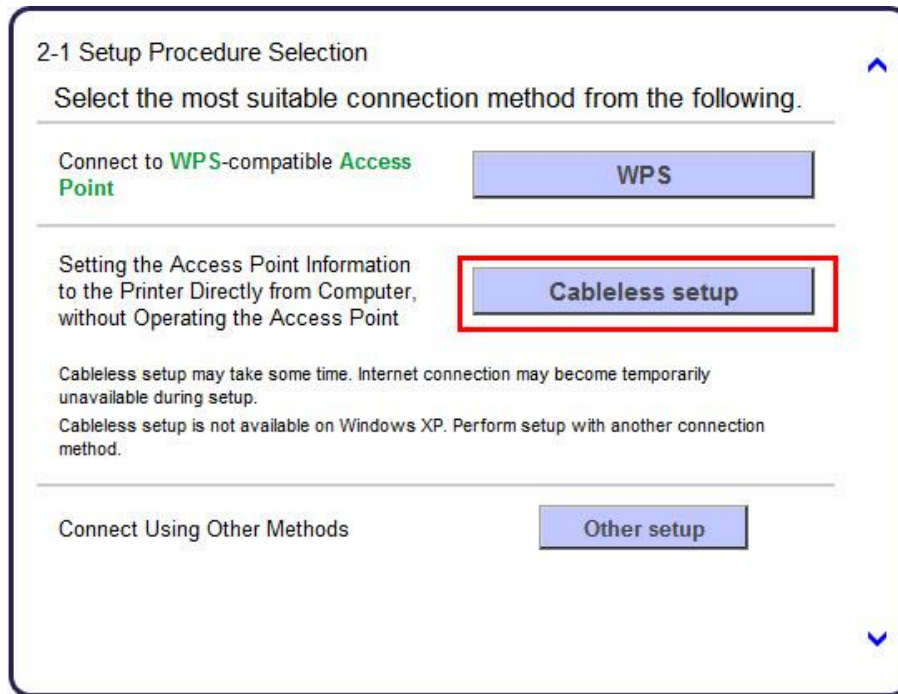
2-1 Setup Procedure Selection

Select the most suitable connection method from the following.

Connect to WPS-compatible Access Point

WPS

Setting the Access Point Information to the Printer Directly from Computer, without Operating the Access Point

Cableless setup

Cableless setup may take some time. Internet connection may become temporarily unavailable during setup.

Cableless setup is not available on Windows XP. Perform setup with another connection method.

Connect Using Other Methods

Other setup